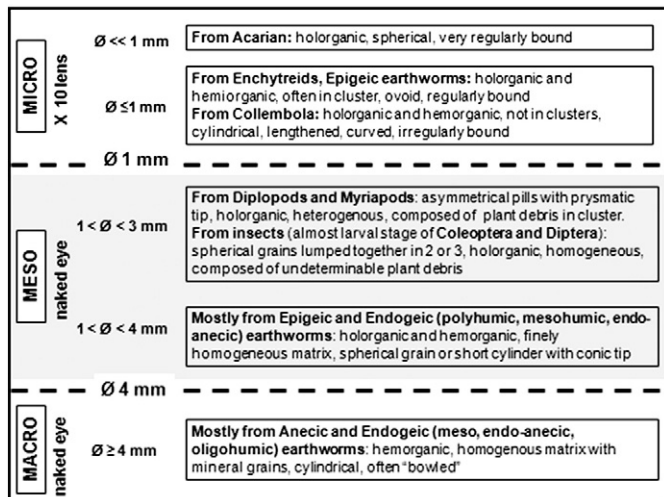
MICRO
X 10 lens

Ø << 1 mm

From Acarian: hologanic, spherical, very regularly bound

Ø ≤1 mm

From Enchytreids, Epigeic earthworms: holorganic and hemiorganic, often in cluster, ovoid, regularly bound
From Collembola: holorganic and hemorganic, not in clusters, cylindrical, lengthened, curved, irregularly bound

Ø 1 mm

MESO
naked eye

1 < Ø < 3 mm

From Diplopods and Myriapods: asymmetrical pills with prysmatic tip, holorganic, heterogenous, composed of plant debris in cluster.
From insects (almost larval stage of Coleoptera and Diptera): spherical grains lumped together in 2 or 3, holorganic, homogeneous, composed of undeterminable plant debris

1 < Ø < 4 mm

Mostly from Epigeic and Endogeic (polyhumic, mesohumic, endo-anecic) earthworms: holorganic and hemorganic, finely homogeneous matrix, spherical grain or short cylinder with conic tip

Ø 4 mm

MACRO
naked eye

Ø ≥ 4 mm

Mostly from Anecic and Endogeic (meso, endo-anecic, oligohumic) earthworms: hemorganic, homogenous matrix with mineral grains, cylindrical, often "bowled"